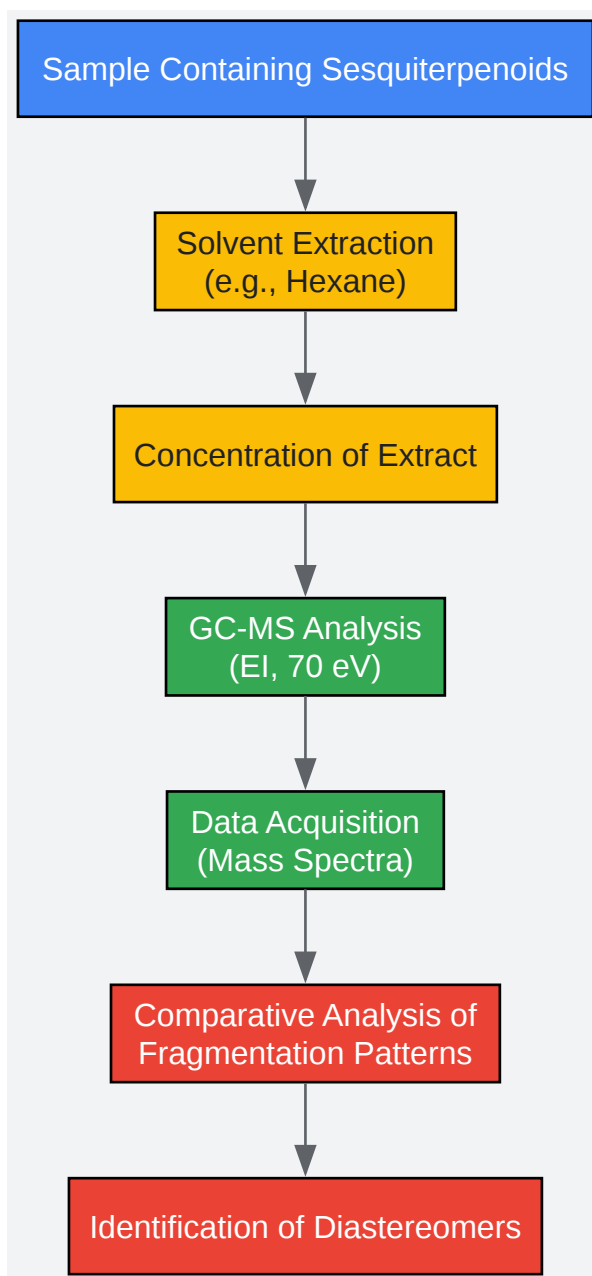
Sample Containing Sesquiterpenoids

Solvent Extraction (e.g., Hexane)

Concentration of Extract

GC-MS Analysis (EI, 70 eV)

Data Acquisition (Mass Spectra)

Comparative Analysis of Fragmentation Patterns

Identification of Diastereomers